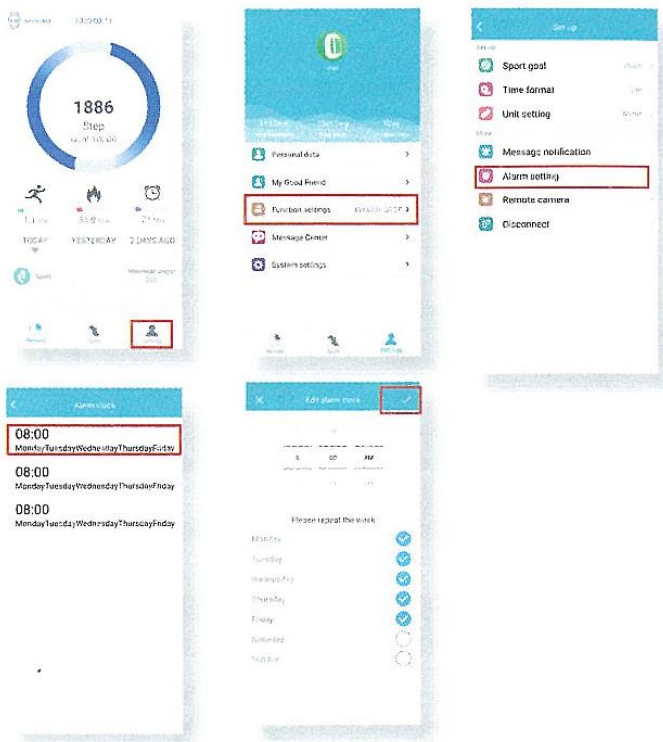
1886

Step

TODAY

YESTERDAY

2 DAYS AGO

Sport

Personal data

My Good Friend

Function settings

Message Center

System settings

Sport

Set up

Sport goal

Time format

Unit setting

Message notification

Alarm setting

Remote camera

Disconnect

Alarm clock

08:00

MondayTuesdayWednesdayThursdayFriday

08:00

MondayTuesdayWednesdayThursdayFriday

08:00

MondayTuesdayWednesdayThursdayFriday

Edit alarm clock

AM

Please repeat the week

Monday

Tuesday

Wednesday

Thursday

Friday

Saturday

Sunday